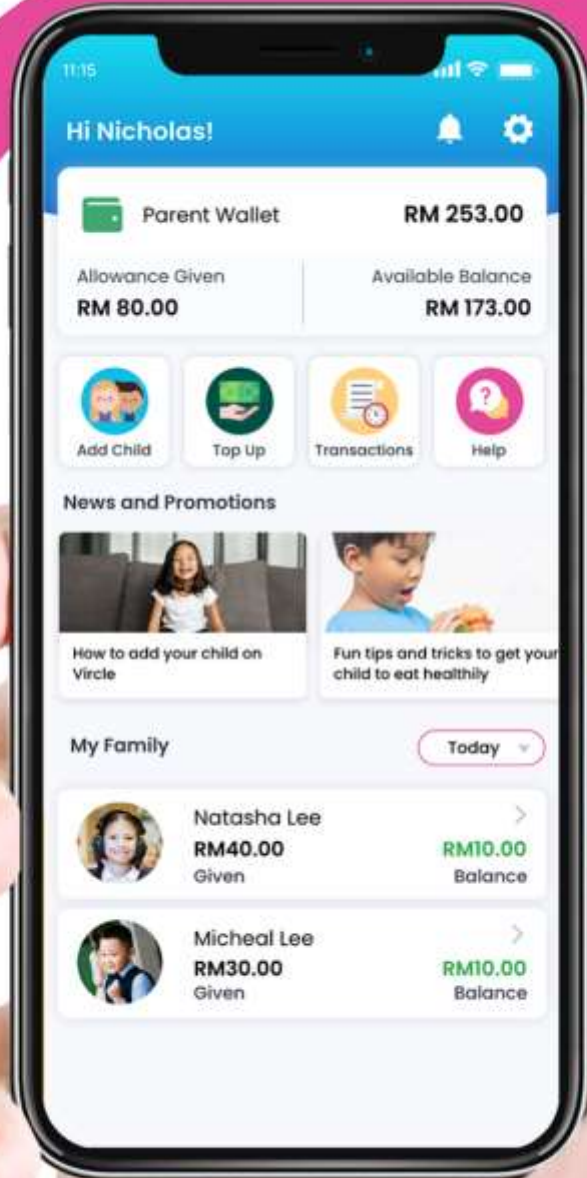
11:15

Hi Nicholas!

Parent Wallet
RM 253.00

Allowance Given
RM 80.00

Available Balance
RM 173.00

Add Child
Top Up
Transactions
Help

News and Promotions

How to add your child on Vircle

Fun tips and tricks to get your child to eat healthily

My Family
Today

Natasha Lee
RM40.00
Given
RM10.00
Balance

Micheal Lee
RM30.00
Given
RM10.00
Balance